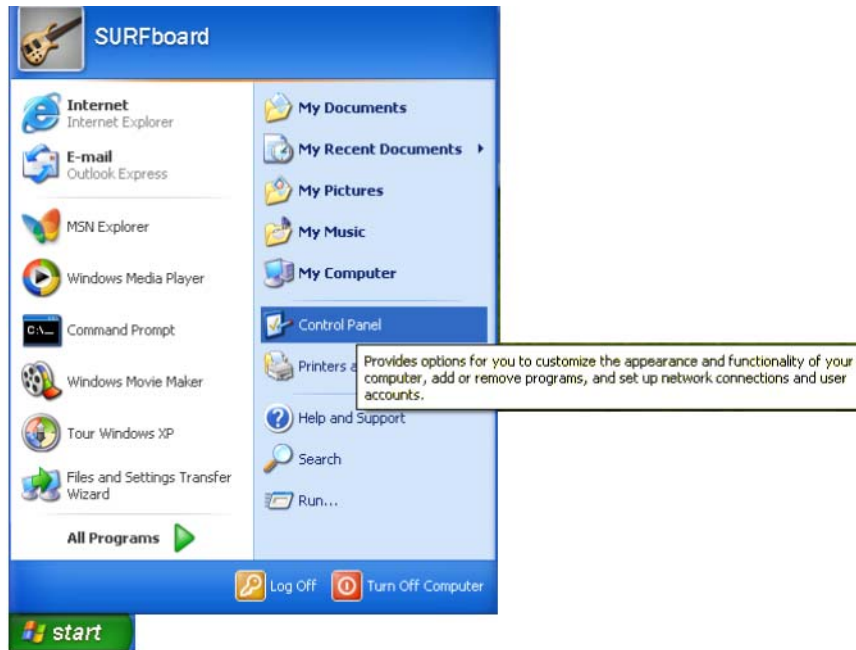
SURFboard

Internet
Internet Explorer

E-mail
Outlook Express

MSN Explorer

Windows Media Player

Command Prompt

Windows Movie Maker

Tour Windows XP

Files and Settings Transfer Wizard

All Programs

My Documents

My Recent Documents

My Pictures

My Music

My Computer

Control Panel

Printers a

Provides options for you to customize the appearance and functionality of your computer, add or remove programs, and set up network connections and user accounts.

Help and Support

Search

Run...

Log Off

Turn Off Computer

start